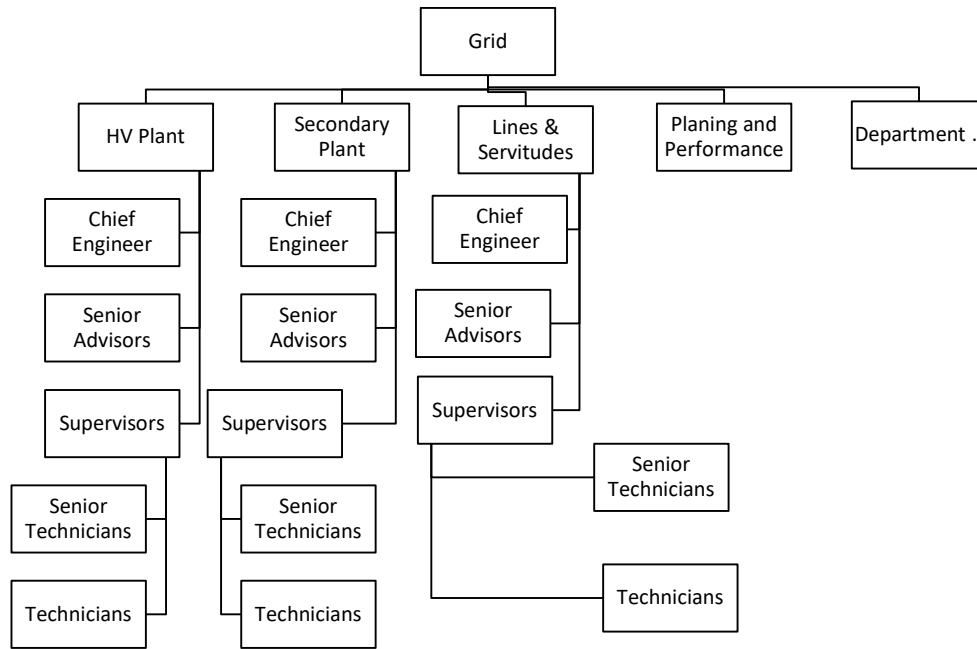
Grid

HV Plant

Chief Engineer

Senior Advisors

Supervisors

Senior Technicians

Technicians

Secondary Plant

Chief Engineer

Senior Advisors

Supervisors

Senior Technicians

Technicians

Lines & Servitudes

Chief Engineer

Senior Advisors

Supervisors

Senior Technicians

Technicians

Planing and Performance

Department .